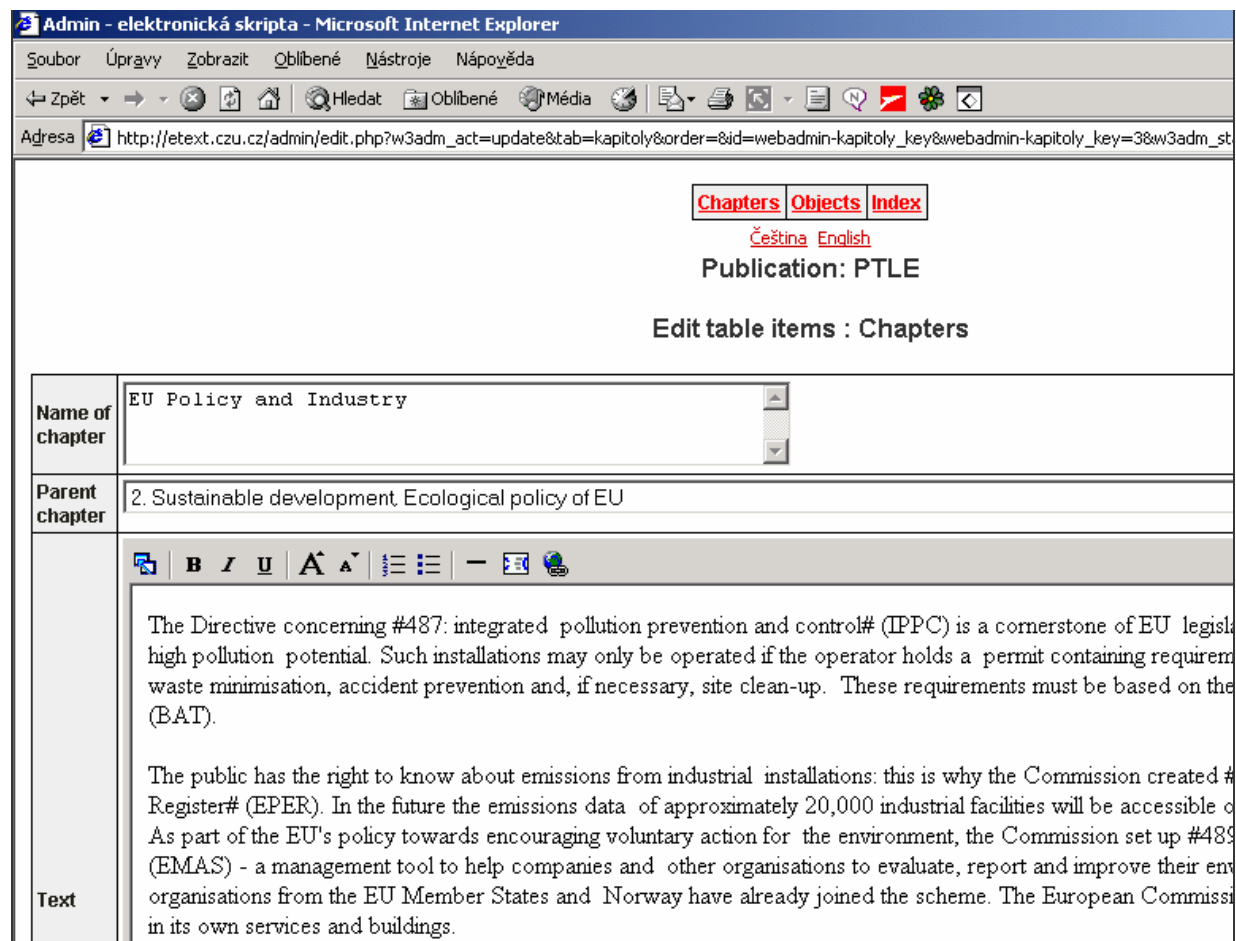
Admin - elektronická skripta - Microsoft Internet Explorer

Soubor Úpravy Zobrazit Oblíbené Nástroje Nápověda

Zpět Hledat Oblíbené Média

Adresa http://etext.czu.cz/admin/edit.php?w3adm_act=update&tab=kapitoly&order=&id=webadmin-kapitoly_key&webadmin-kapitoly_key=3&w3adm_st

| Chapters | Objects | Index |
|---|---|---|

Čeština English

Publication: PTLE

Edit table items : Chapters

Name of chapter

EU Policy and Industry

Parent chapter

2. Sustainable development, Ecological policy of EU

Text

B I U

The Directive concerning #487: integrated pollution prevention and control# (IPPC) is a cornerstone of EU legisla high pollution potential. Such installations may only be operated if the operator holds a permit containing requirem waste minimisation, accident prevention and, if necessary, site clean-up. These requirements must be based on the (BAT).

The public has the right to know about emissions from industrial installations: this is why the Commission created # Register# (EPER). In the future the emissions data of approximately 20,000 industrial facilities will be accessible o As part of the EU's policy towards encouraging voluntary action for the environment, the Commission set up #489 (EMAS) - a management tool to help companies and other organisations to evaluate, report and improve their env organisations from the EU Member States and Norway have already joined the scheme. The European Commissi in its own services and buildings.